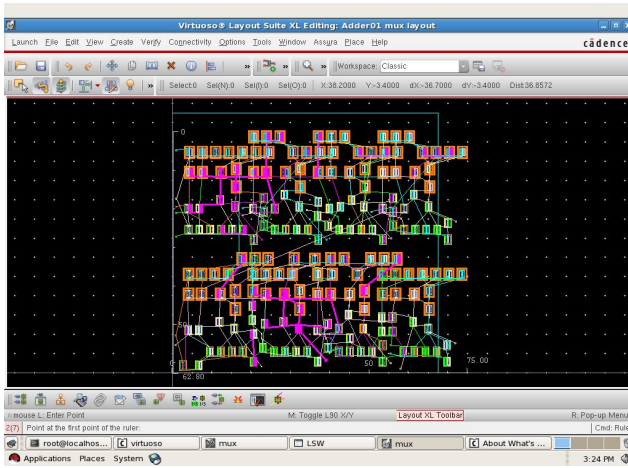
Virtuoso® Layout Suite XL Editing: Adder01 mux layout

Launch File Edit View Create Verify Connectivity Options Tools Window Assura Place Help

cādence

Workspace: Classic

Select:0 Sel(N):0 Sel(I):0 Sel(O):0 X:38.2000 Y:-3.4000 dX:-36.7000 dY:-3.4000 Dist:36.8572

0

50

75.00

62.80

mouse L: Enter Point

M: Toggle L90 X/Y

Layout XL Toolbar

R: Pop-up Menu

2(7) Point at the first point of the ruler:

Cmd: Rule

root@localhos...

virtuoso

mux

LSW

mux

About What's ...

Applications Places System

3:24 PM